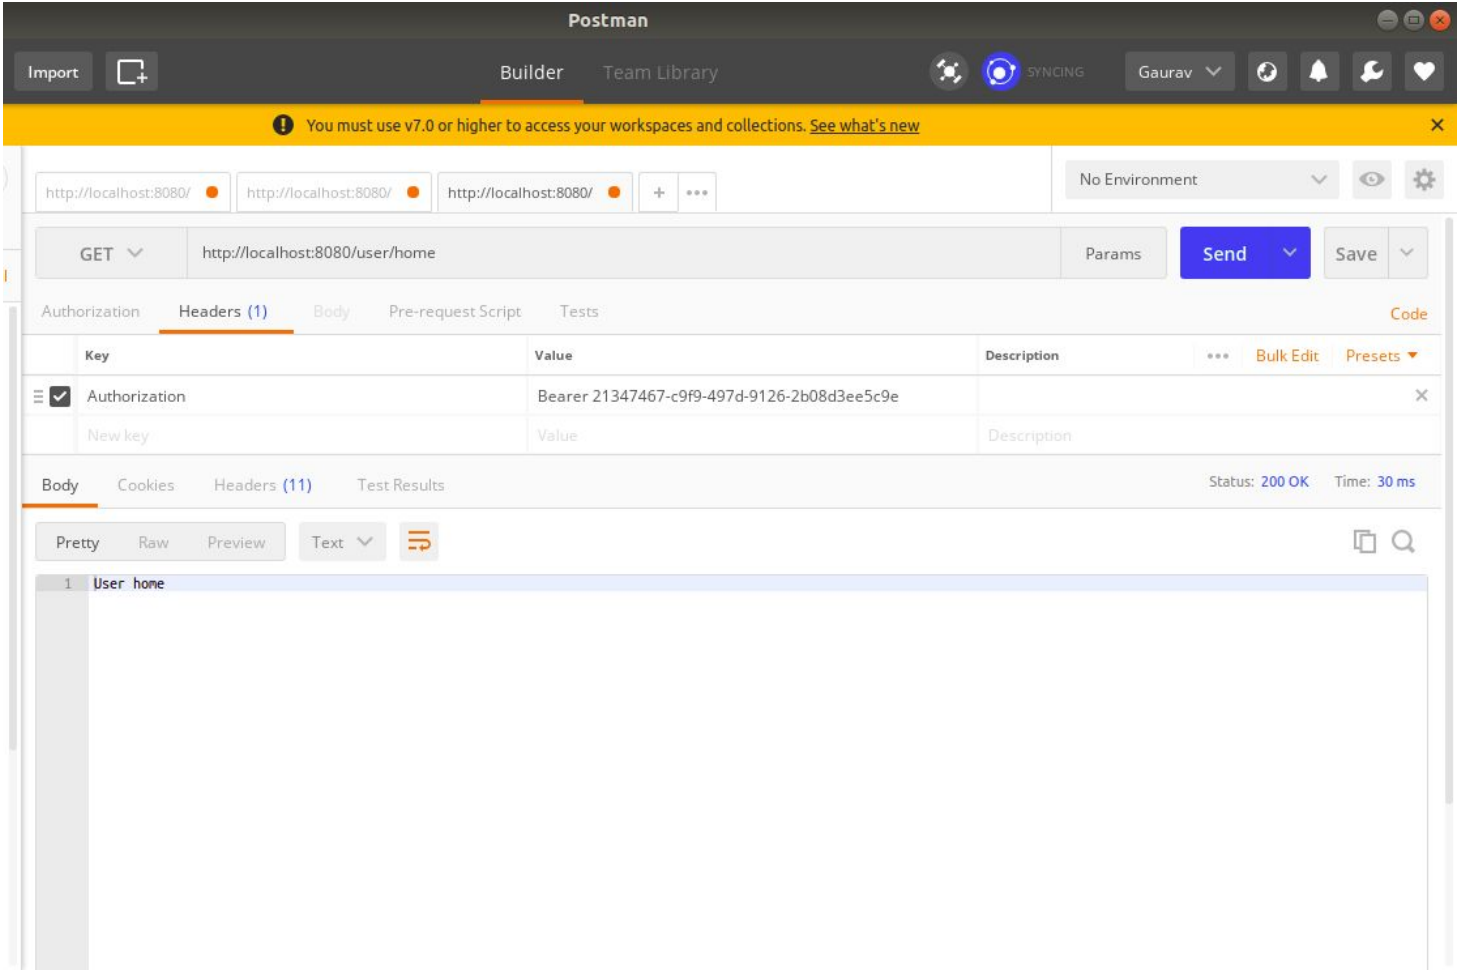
Postman

Import Builder Team Library SYNCING Gaurav

You must use v7.0 or higher to access your workspaces and collections. See what's new

http://localhost:8080/ http://localhost:8080/ http://localhost:8080/ + •••

No Environment

GET http://localhost:8080/user/home Params Send Save

Authorization Headers (1) Body Pre-request Script Tests Code

| Key | Value | Description | ••• Bulk Edit Presets |
|---|---|---|---|
| Authorization | Bearer 21347467-c9f9-497d-9126-2b08d3ee5c9e | | × |
| New key | Value | Description | |

Body Cookies Headers (11) Test Results Status: 200 OK Time: 30 ms

Pretty Raw Preview Text

1 User home